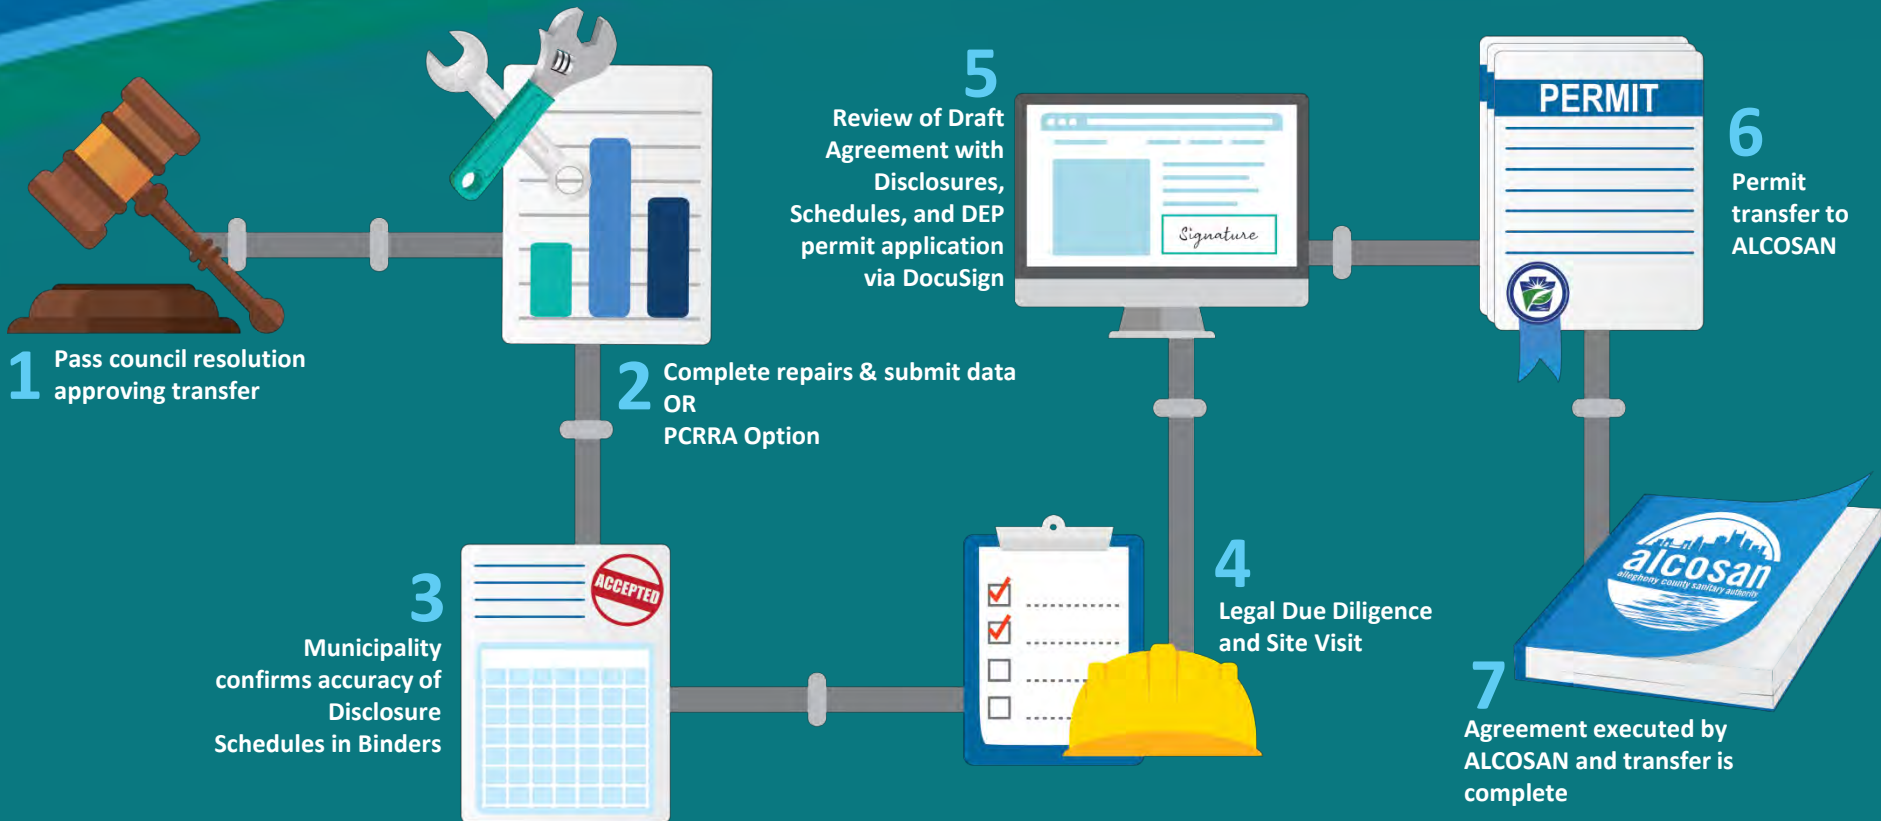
1 Pass council resolution approving transfer

2 Complete repairs & submit data
OR
PCRRA Option

ACCEPTED

3 Municipality confirms accuracy of Disclosure Schedules in Binders

4 Legal Due Diligence and Site Visit

5 Review of Draft Agreement with Disclosures, Schedules, and DEP permit application via DocuSign

Signature

PERMIT

6 Permit transfer to ALCOSAN

alcosan
allegheny county sanitary authority

7 Agreement executed by ALCOSAN and transfer is complete